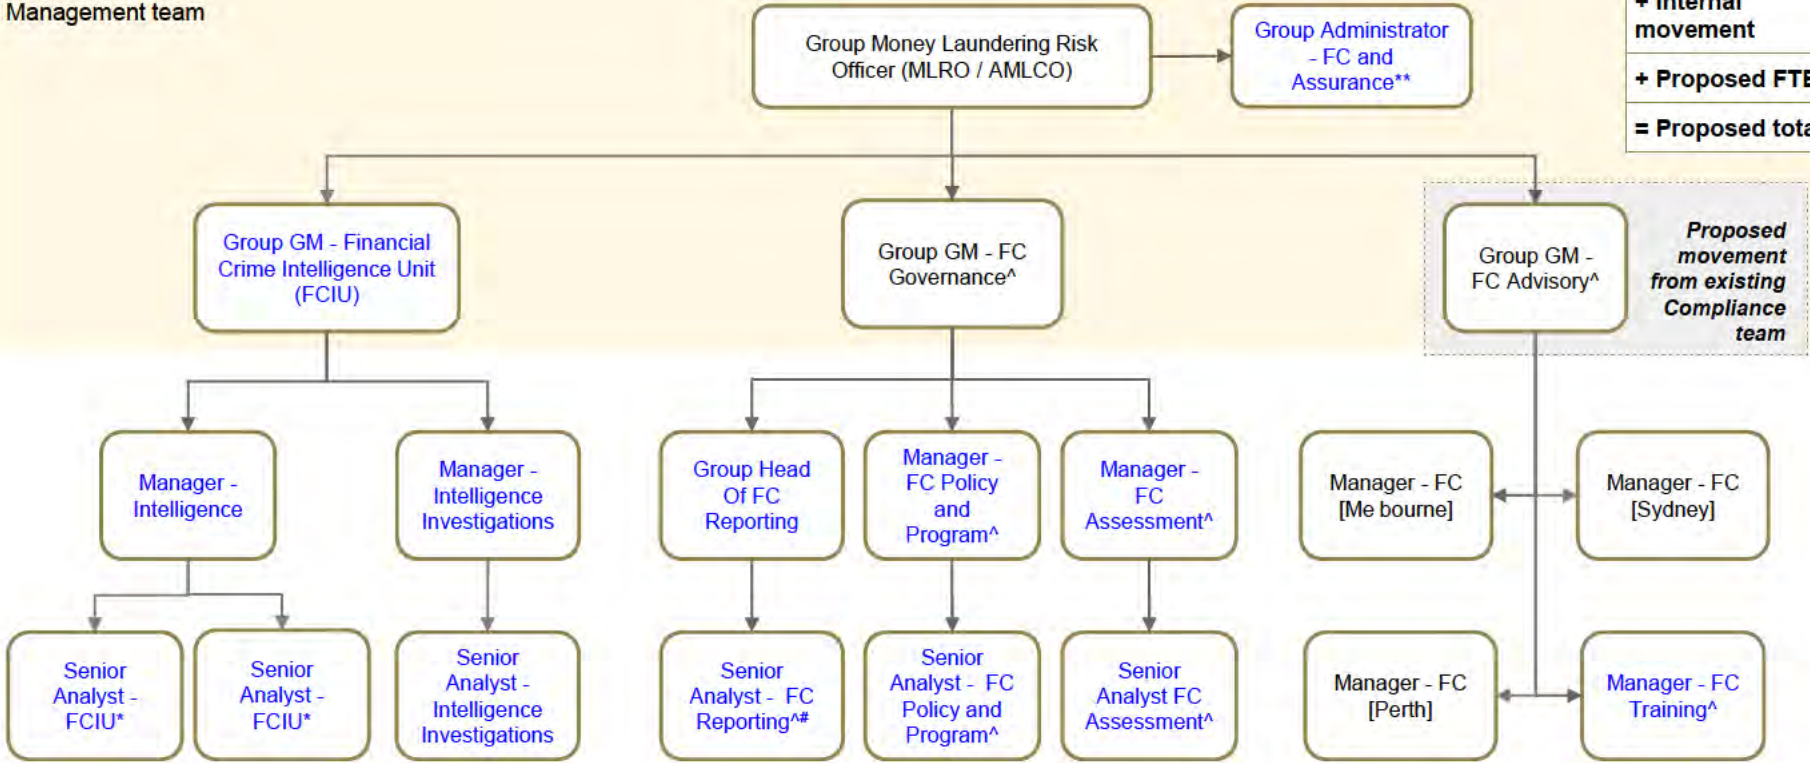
Management team

Group Money Laundering Risk Officer (MLRO / AMLCO)

Group Administrator - FC and Assurance**

+ Internal movement

+ Proposed FTE

= Proposed tota

Group GM - Financial Crime Intelligence Unit (FCIU)

Group GM - FC Governance^

Group GM - FC Advisory^

Proposed movement from existing Compliance team

Manager - Intelligence

Manager - Intelligence Investigations

Group Head Of FC Reporting

Manager - FC Policy and Program^

Manager - FC Assessment^

Manager - FC [Me bourne]

Manager - FC [Sydney]

Senior Analyst - FCIU*

Senior Analyst - FCIU*

Senior Analyst - Intelligence Investigations

Senior Analyst - FC Reporting^#

Senior Analyst - FC Policy and Program^

Senior Analyst FC Assessment^

Manager - FC [Perth]

Manager - FC Training^